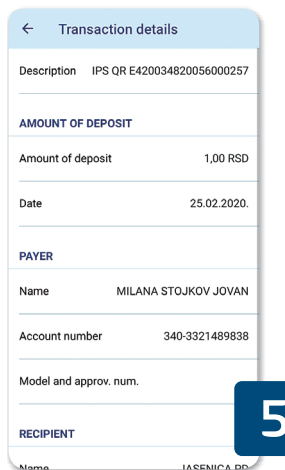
← Transaction details

Description IPS QR E420034820056000257

AMOUNT OF DEPOSIT

Amount of deposit 1,00 RSD

Date 25.02.2020.

PAYER

Name MILANA STOJKOV JOVAN

Account number 340-3321489838

Model and approv. num.

RECIPIENT

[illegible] JASENICA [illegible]

5